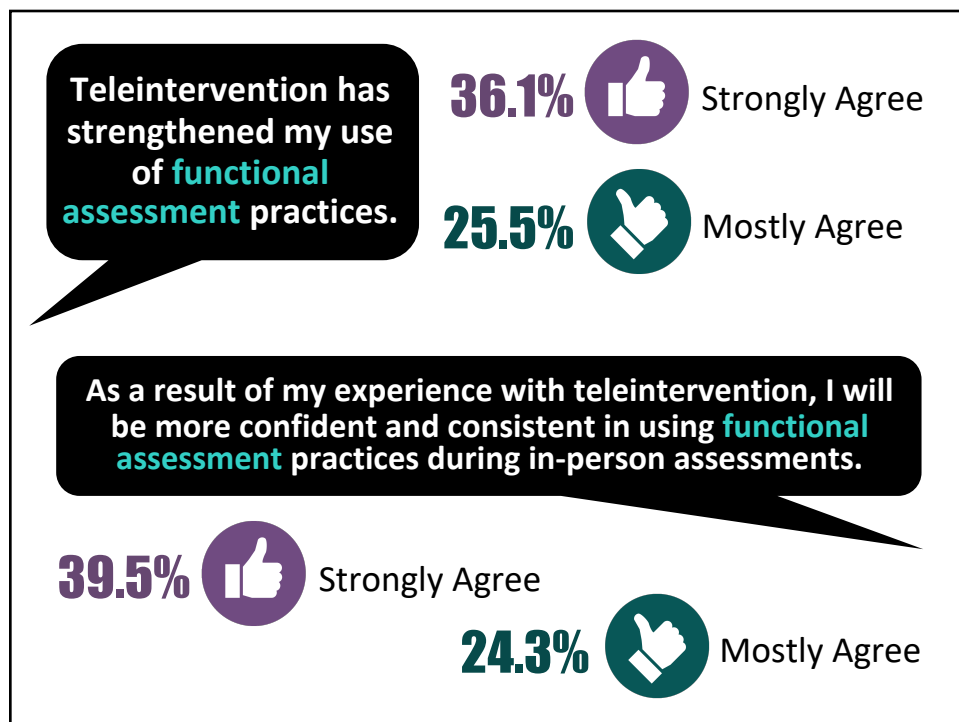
Teleintervention has strengthened my use of functional assessment practices.

36.1% Strongly Agree

25.5% Mostly Agree

As a result of my experience with teleintervention, I will be more confident and consistent in using functional assessment practices during in-person assessments.

39.5% Strongly Agree

24.3% Mostly Agree